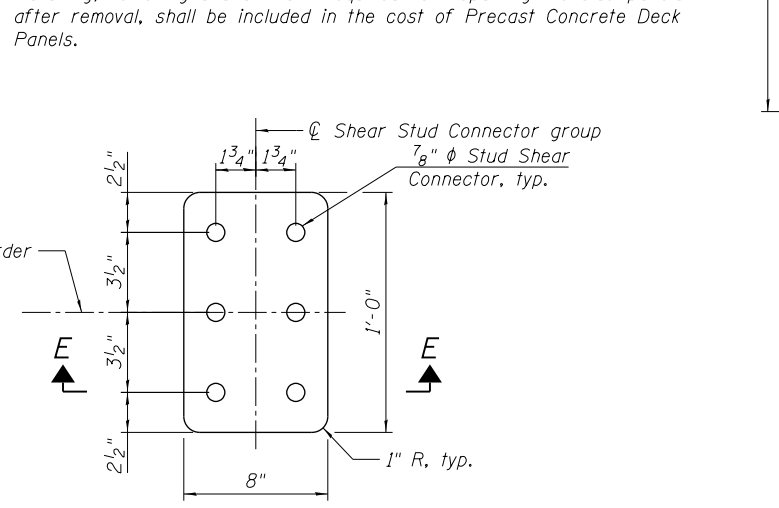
after removal, shall be included in the cost of Precast Concrete Deck Panels.

℄ Shear Stud Connector group

$1\frac{3}{4}$" $1\frac{3}{4}$"

$\frac{7}{8}$" ϕ Stud Shear Connector, typ.

$2\frac{1}{2}$"

$3\frac{1}{2}$"

$3\frac{1}{2}$"

$2\frac{1}{2}$"

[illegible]der

1'-0"

E

E

1" R, typ.

8"